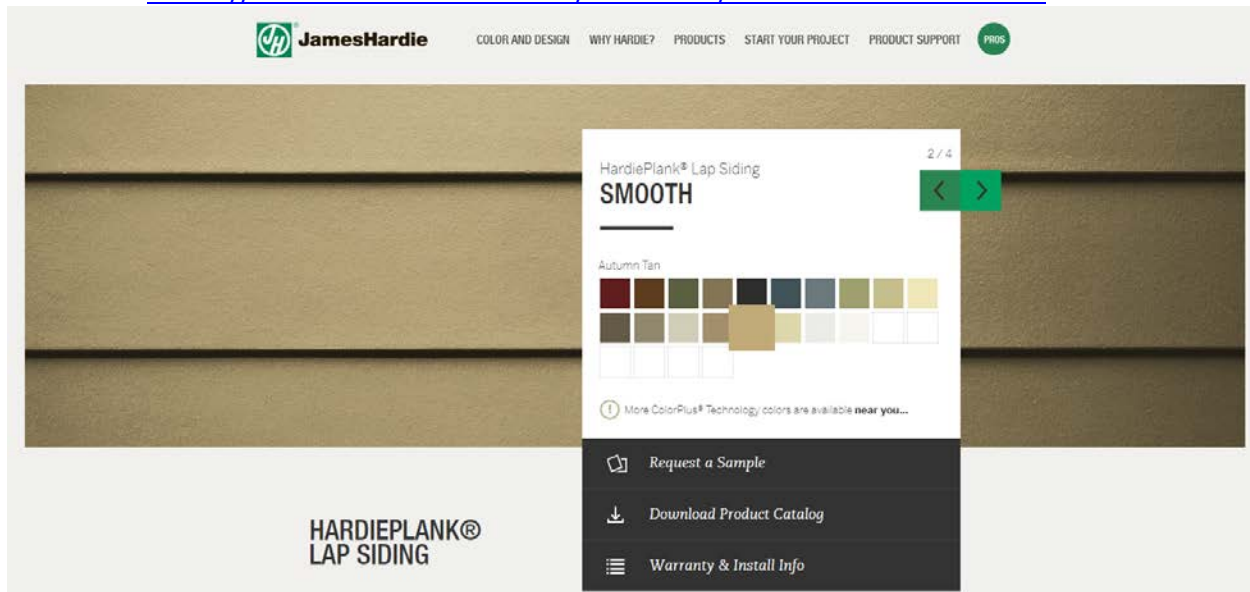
JamesHardie

COLOR AND DESIGN WHY HARDIE? PRODUCTS START YOUR PROJECT PRODUCT SUPPORT PROS

2 / 4

HardiePlank® Lap Siding

SMOOTH

Autumn Tan

More ColorPlus® Technology colors are available near you...

Request a Sample

Download Product Catalog

Warranty & Install Info

HARDIEPLANK® LAP SIDING